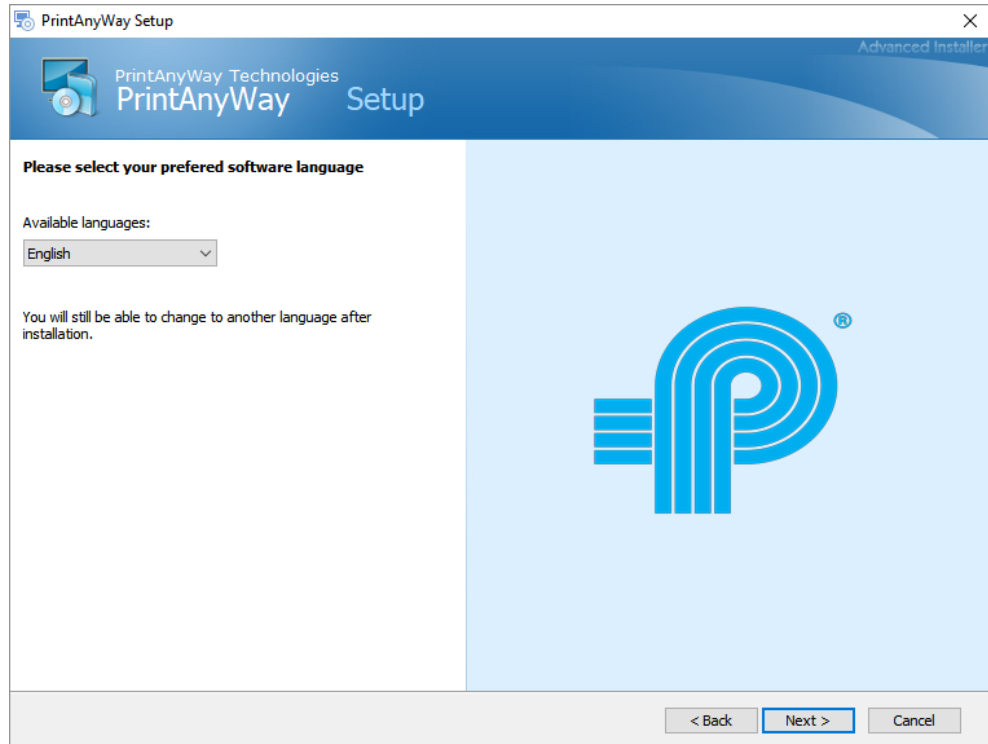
PrintAnyWay Setup

Advanced Installer

PrintAnyWay Technologies
PrintAnyWay Setup

Please select your prefered software language

Available languages:

English

You will still be able to change to another language after installation.

®

< Back Next > Cancel